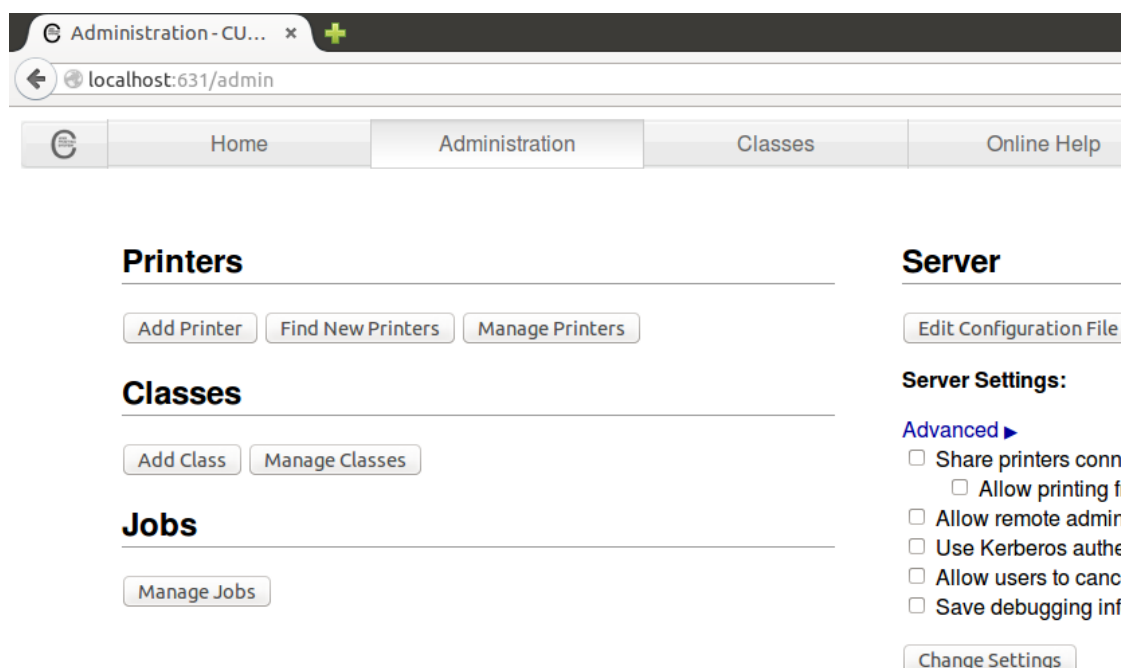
Administration - CU... ×

localhost:631/admin

Home | Administration | Classes | Online Help

Printers

Add Printer | Find New Printers | Manage Printers

Classes

Add Class | Manage Classes

Jobs

Manage Jobs

Server

Edit Configuration File

Server Settings:

Advanced ▸

☐ Share printers conn
☐ Allow printing f
☐ Allow remote admir
☐ Use Kerberos authe
☐ Allow users to canc
☐ Save debugging inf

Change Settings